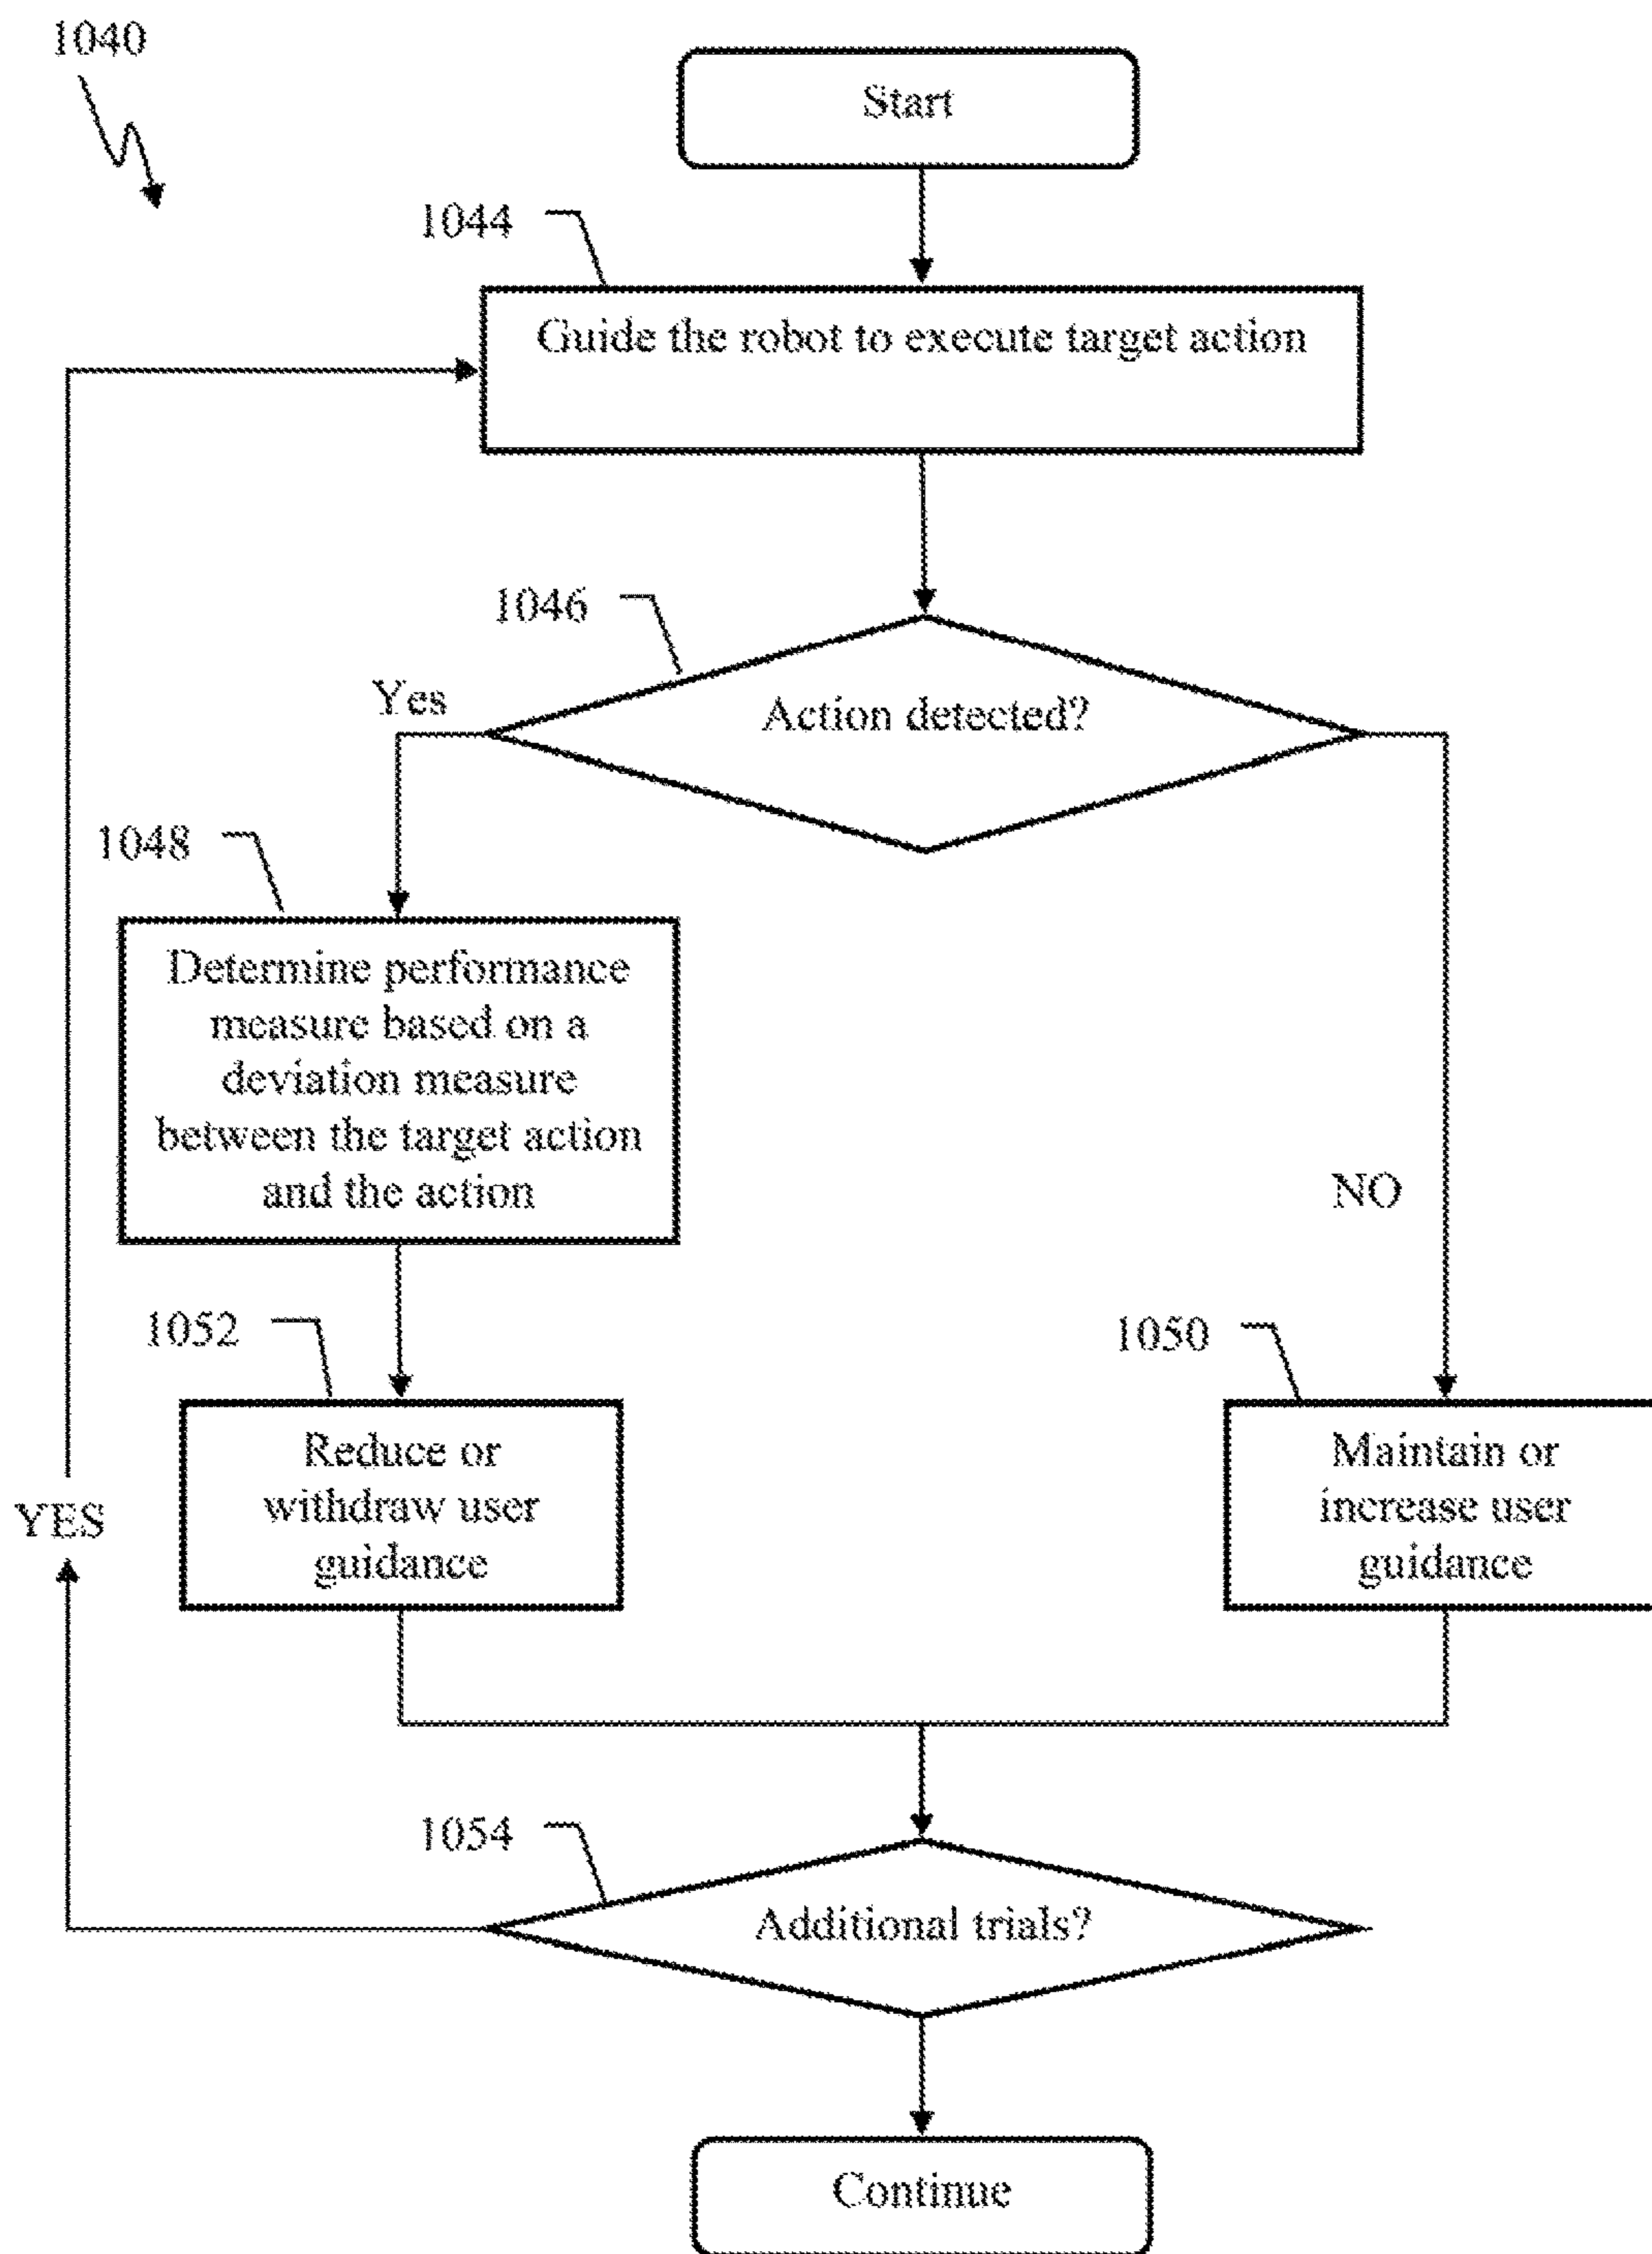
1040

Start

1044

Guide the robot to execute target action

1046

Yes

Action detected?

1048

Determine performance measure based on a deviation measure between the target action and the action

NO

1052

1050

Reduce or withdraw user guidance

Maintain or increase user guidance

YES

1054

Additional trials?

Continue